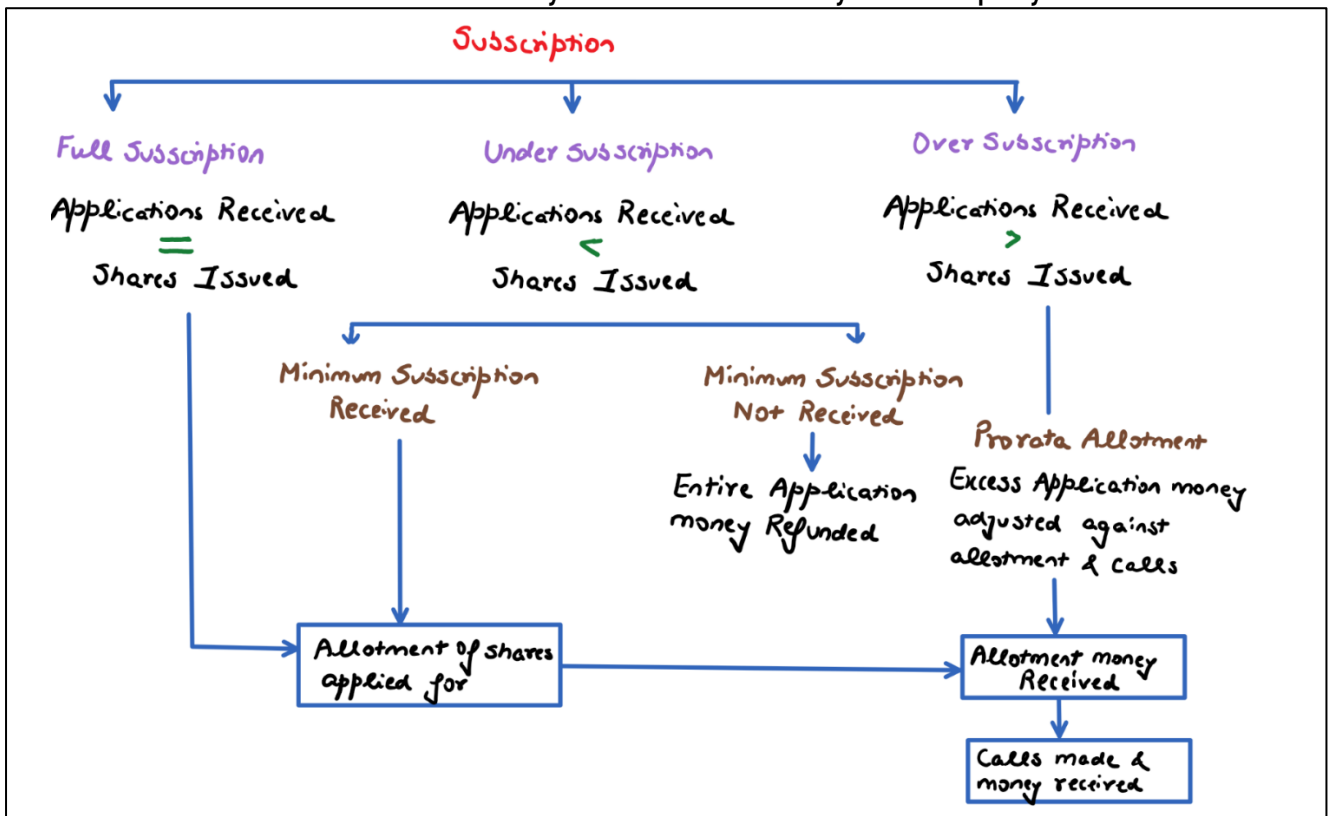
Subscription

Full Subscription
Applications Received
=
Shares Issued

Under Subscription
Applications Received
<
Shares Issued

Over Subscription
Applications Received
>
Shares Issued

Minimum Subscription Received

Minimum Subscription Not Received

Entire Application money Refunded

Prorata Allotment
Excess Application money adjusted against allotment & calls

Allotment of shares applied for

Allotment money Received

Calls made & money received